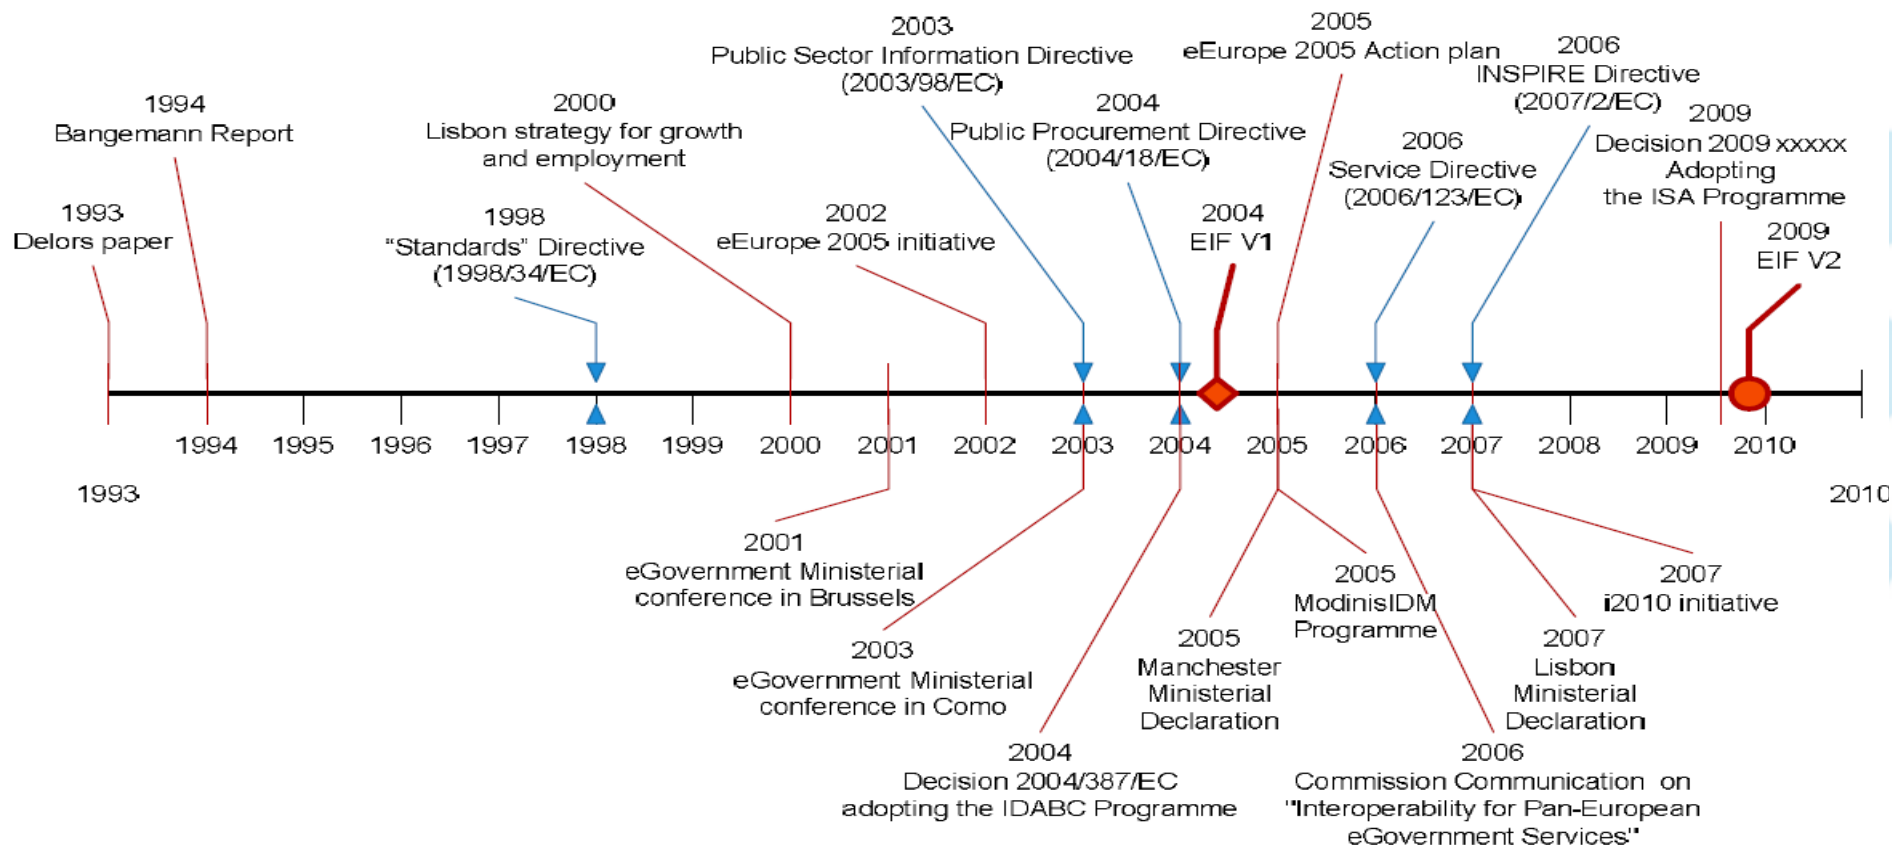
2003
Public Sector Information Directive
(2003/98/EC)

2005
eEurope 2005 Action plan

2006
INSPIRE Directive
(2007/2/EC)

1994
Bangemann Report

2000
Lisbon strategy for growth
and employment

2004
Public Procurement Directive
(2004/18/EC)

2006
Service Directive
(2006/123/EC)

2009
Decision 2009 xxxxx
Adopting
the ISA Programme

1993
Delors paper

1998
"Standards" Directive
(1998/34/EC)

2002
eEurope 2005 initiative

2004
EIF V1

2009
EIF V2

1994 1995 1996 1997 1998 1999 2000 2001 2002 2003 2004 2005 2006 2007 2008 2009 2010

1993

2010

2001
eGovernment Ministerial
conference in Brussels

2005
ModinisIDM
Programme

2007
i2010 initiative

2003
eGovernment Ministerial
conference in Como

2005
Manchester
Ministerial
Declaration

2007
Lisbon
Ministerial
Declaration

2004
Decision 2004/387/EC
adopting the IDABC Programme

2006
Commission Communication on
"Interoperability for Pan-European
eGovernment Services"